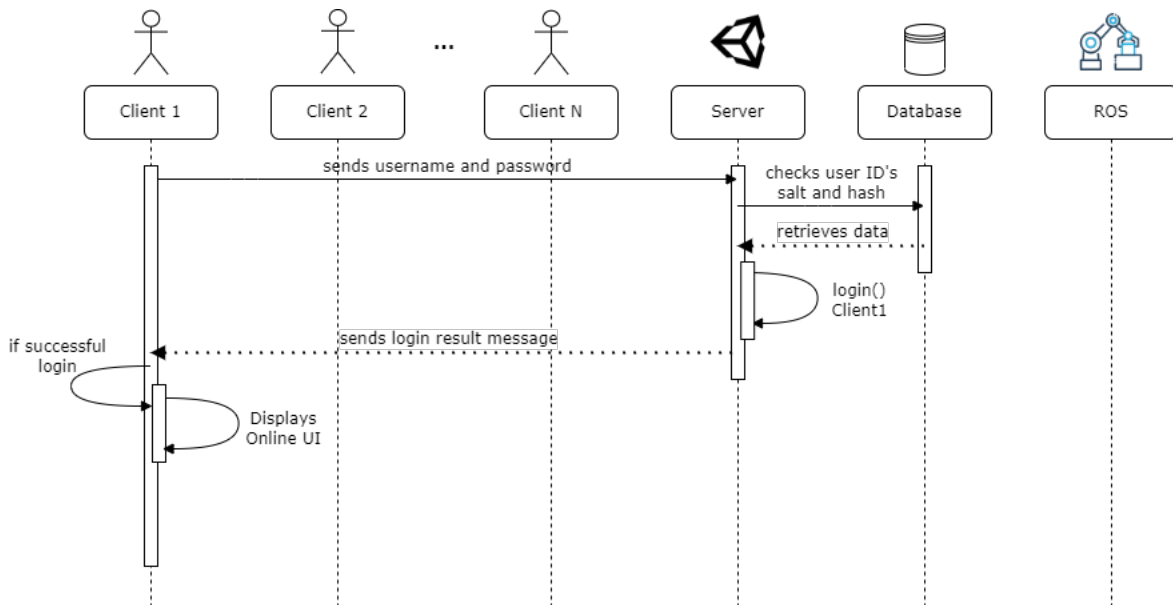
...

Client 1

Client 2

Client N

Server

Database

ROS

sends username and password

checks user ID's salt and hash

retrieves data

login() Client1

sends login result message

if successful login

Displays Online UI